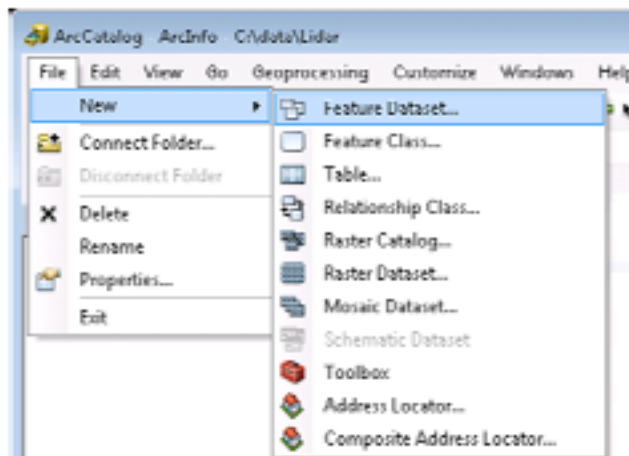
ArcCatalog ArcInfo C:\data\Lidar

File Edit View Go Geoprocessing Customize Windows Help

New
Connect Folder...
Disconnect Folder
Delete
Rename
Properties...
Exit

Feature Dataset...
Feature Class...
Table...
Relationship Class...
Raster Catalog...
Raster Dataset...
Mosaic Dataset...
Schematic Dataset
Toolbox
Address Locator...
Composite Address Locator...